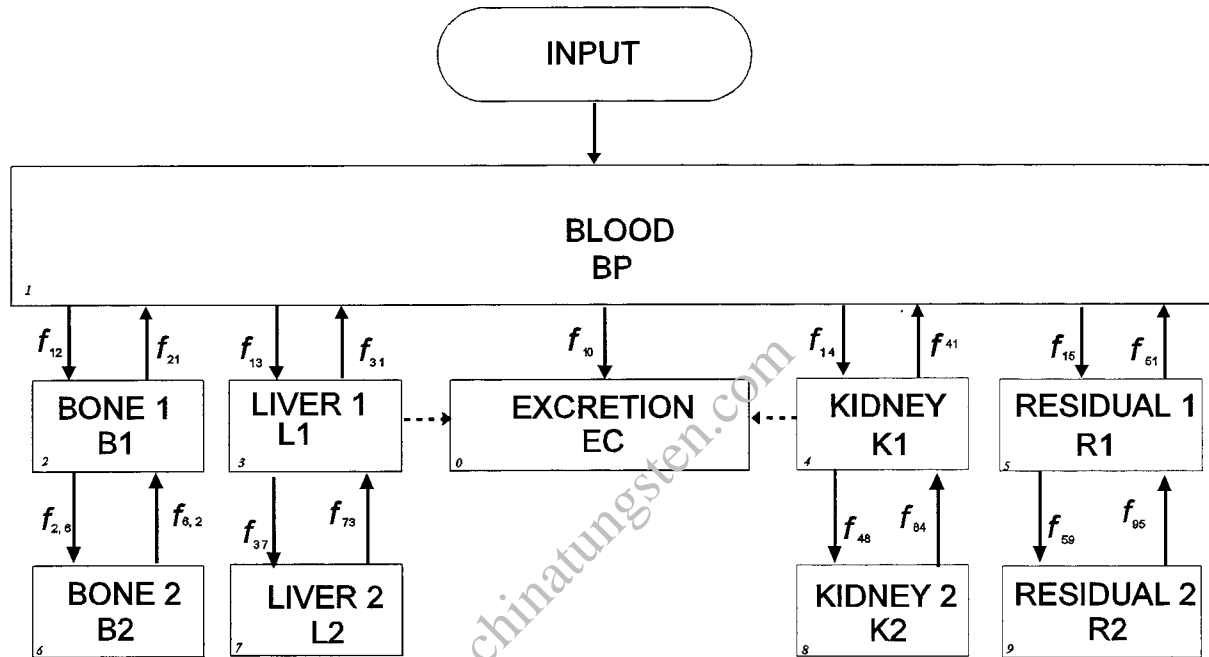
INPUT

BLOOD
BP
1

$f_{12}$ $f_{21}$ $f_{13}$ $f_{31}$ $f_{10}$ $f_{14}$ $f_{41}$ $f_{15}$ $f_{51}$

BONE 1
B1
2

LIVER 1
L1
3

EXCRETION
EC
0

KIDNEY
K1
4

RESIDUAL 1
R1
5

$f_{2,6}$ $f_{6,2}$ $f_{37}$ $f_{73}$ $f_{48}$ $f_{84}$ $f_{59}$ $f_{95}$

BONE 2
B2
6

LIVER 2
L2
7

KIDNEY 2
K2
8

RESIDUAL 2
R2
9

chinatungsten.com